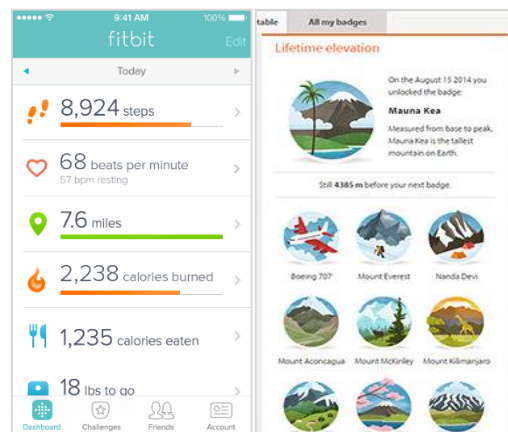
9:41 AM
100%
fitbit
Edit
Today
8,924 steps
68 beats per minute
57 bpm resting
7.6 miles
2,238 calories burned
1,235 calories eaten
18 lbs to go
Dashboard
Challenges
Friends
Account

table
All my badges
Lifetime elevation
On the August 15 2014 you unlocked the badge:
Mauna Kea
Measured from base to peak, Mauna Kea is the tallest mountain on Earth.
Still 4385 m before your next badge.
Boeing 707
Mount Everest
Nanda Devi
Mount Aconcagua
Mount McKinley
Mount Kilimanjaro